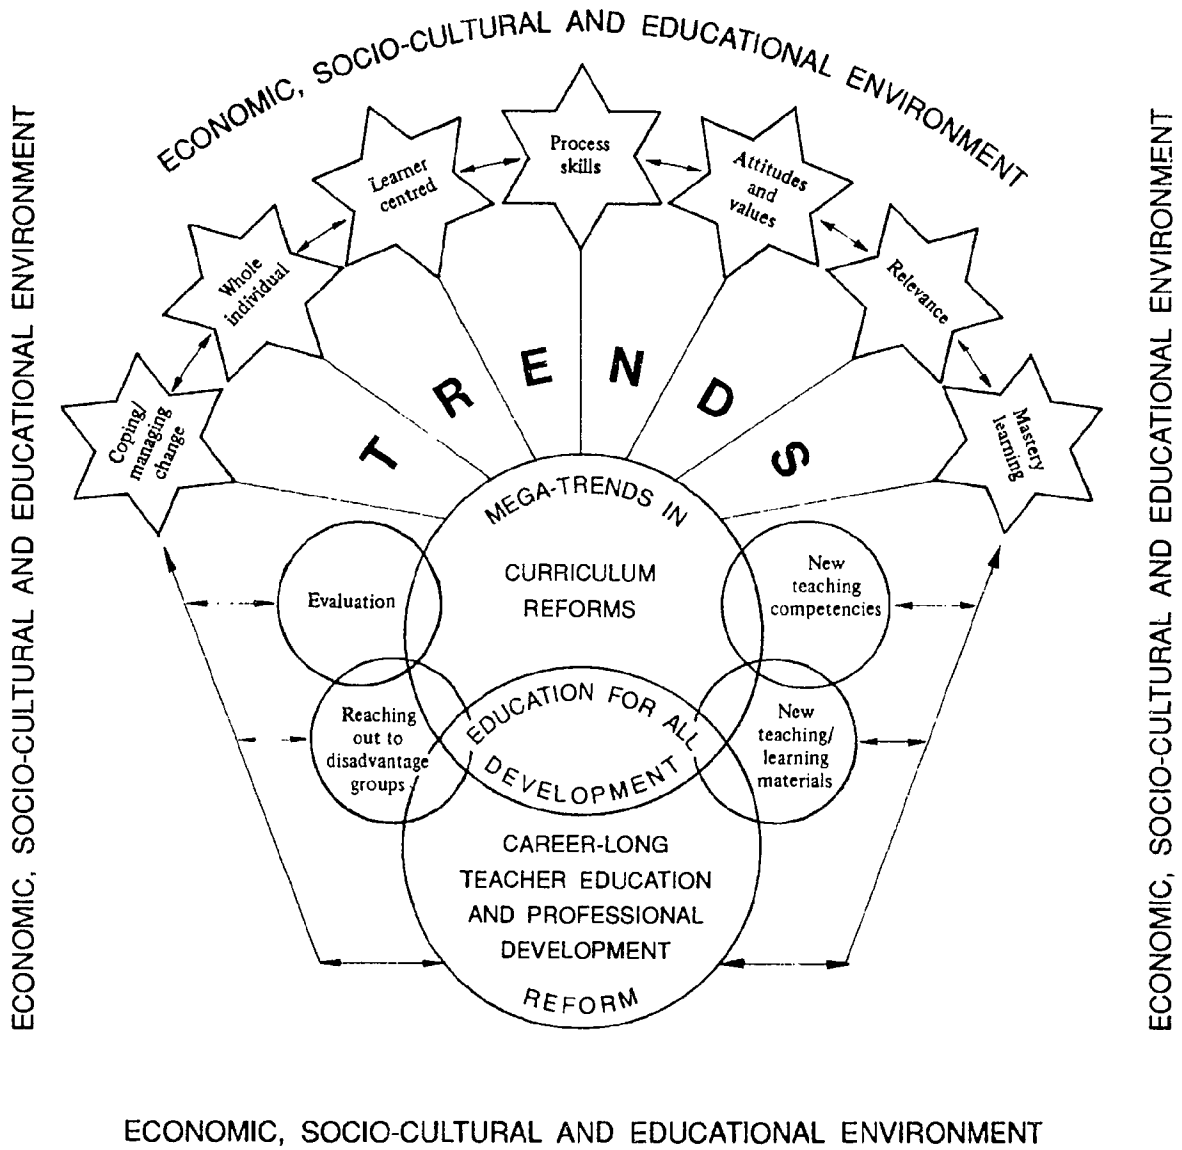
ECONOMIC, SOCIO-CULTURAL AND EDUCATIONAL ENVIRONMENT

ECONOMIC, SOCIO-CULTURAL AND EDUCATIONAL ENVIRONMENT

ECONOMIC, SOCIO-CULTURAL AND EDUCATIONAL ENVIRONMENT

Coping/ managing change

Whole individual

Learner centred

Process skills

Attitudes and values

Relevance

Mastery learning

T R E N D S

MEGA-TRENDS IN

CURRICULUM REFORMS

Evaluation

New teaching competencies

Reaching out to disadvantage groups

EDUCATION FOR ALL

DEVELOPMENT

New teaching/ learning materials

CAREER-LONG TEACHER EDUCATION AND PROFESSIONAL DEVELOPMENT

REFORM

ECONOMIC, SOCIO-CULTURAL AND EDUCATIONAL ENVIRONMENT